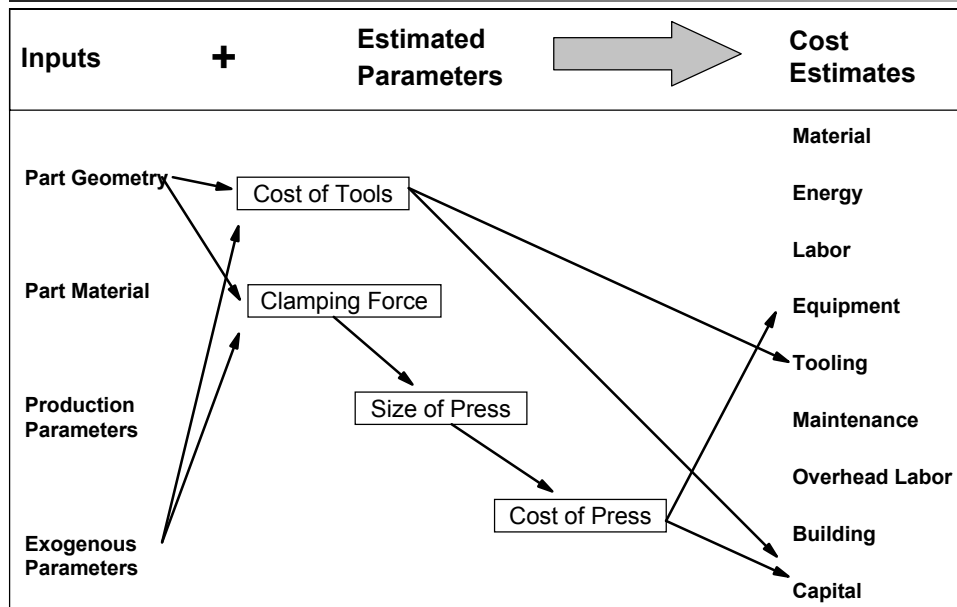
Inputs + Estimated Parameters Cost Estimates

Part Geometry

Part Material

Production Parameters

Exogenous Parameters

Cost of Tools

Clamping Force

Size of Press

Cost of Press

Material

Energy

Labor

Equipment

Tooling

Maintenance

Overhead Labor

Building

Capital